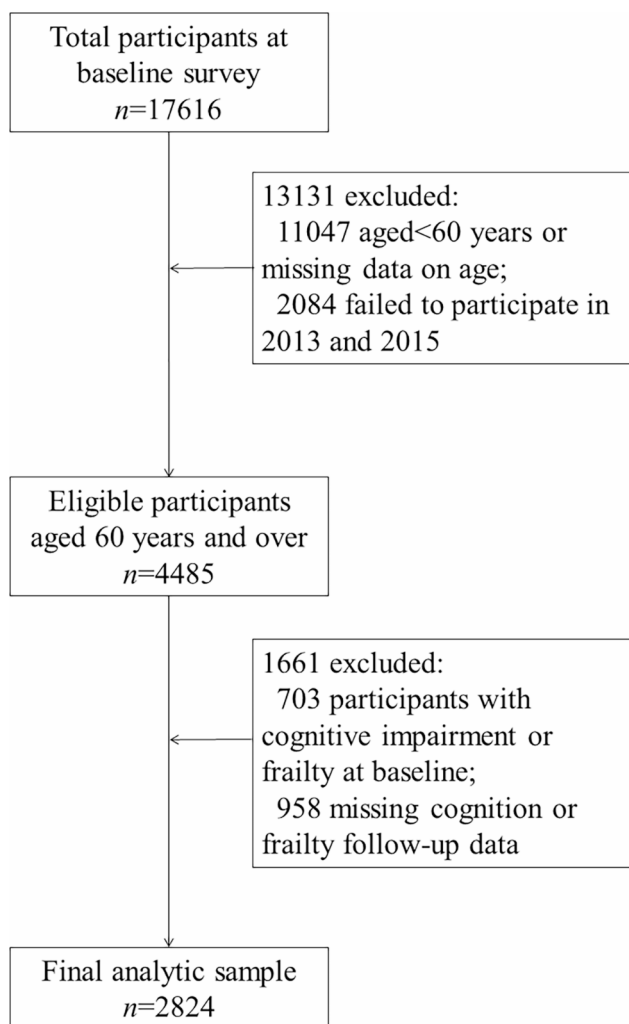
Total participants at baseline survey
$n$=17616

13131 excluded:
11047 aged<60 years or missing data on age;
2084 failed to participate in 2013 and 2015

Eligible participants aged 60 years and over
$n$=4485

1661 excluded:
703 participants with cognitive impairment or frailty at baseline;
958 missing cognition or frailty follow-up data

Final analytic sample
$n$=2824